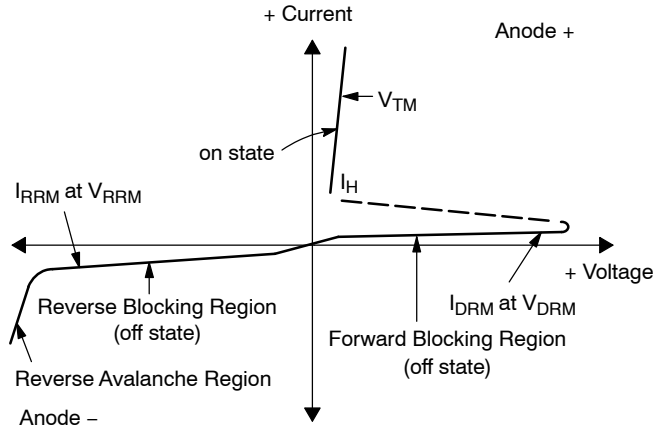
+ Current

Anode +

$V_{TM}$

on state

$I_H$

$I_{RRM}$ at $V_{RRM}$

+ Voltage

Reverse Blocking Region
(off state)

$I_{DRM}$ at $V_{DRM}$

Forward Blocking Region
(off state)

Reverse Avalanche Region

Anode −